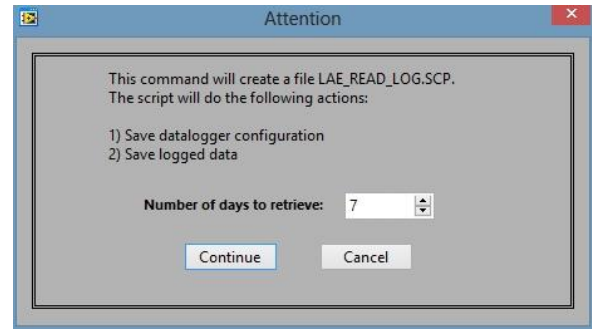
Attention

This command will create a file LAE_READ_LOG.SCP.
The script will do the following actions:

1) Save datalogger configuration
2) Save logged data

Number of days to retrieve: 7

Continue

Cancel